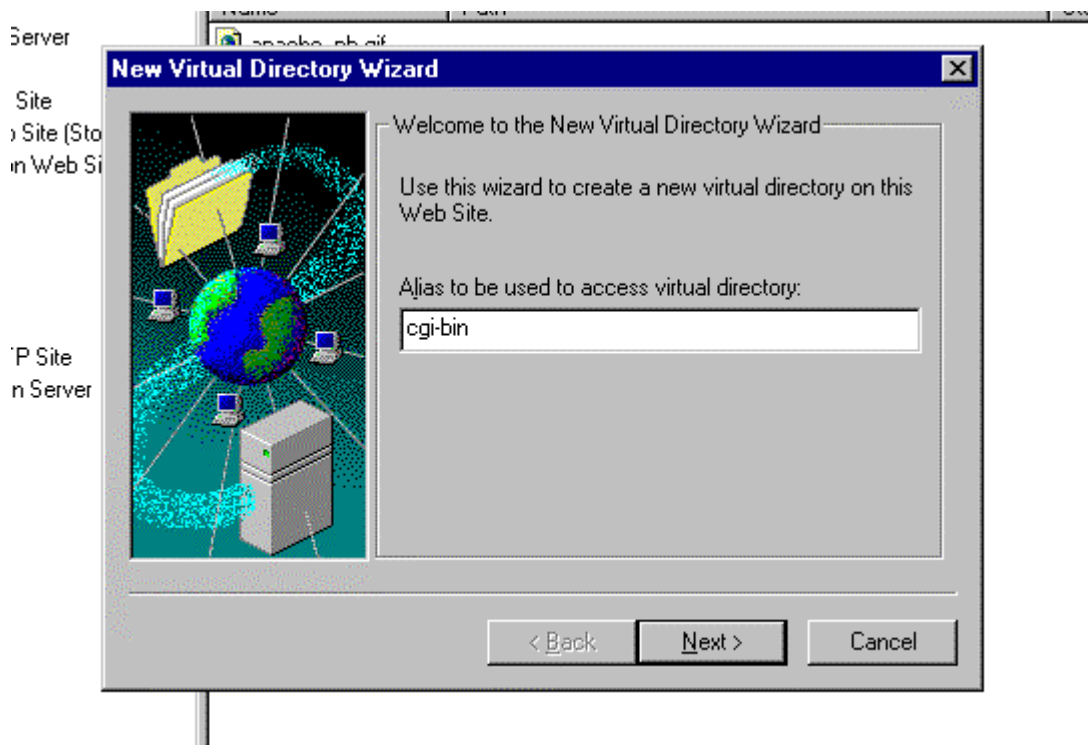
Server
Site
Site (Sto
n Web Si
P Site
n Server
Name
Path
apache_pb.gif

New Virtual Directory Wizard

Welcome to the New Virtual Directory Wizard

Use this wizard to create a new virtual directory on this Web Site.

Alias to be used to access virtual directory:

cgi-bin

< Back
Next >
Cancel